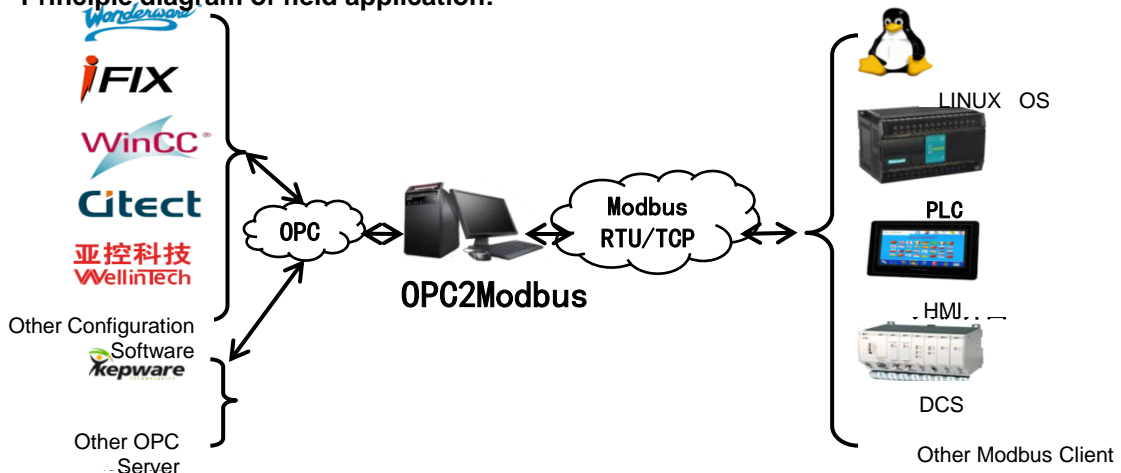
Principle diagram of field application:

Wonderware

iFIX

WinCC

Citect

亚控科技
WellinTech

Other Configuration Software

kepware

Other OPC Server

OPC

OPC2Modbus

Modbus RTU/TCP

LINUX OS

PLC

HMI

DCS

Other Modbus Client